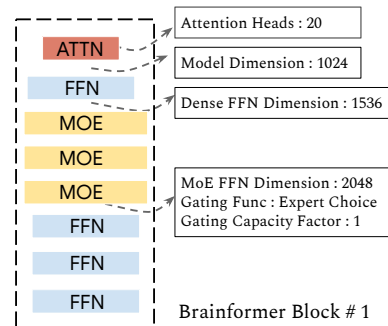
ATTN
FFN
MOE
MOE
MOE
FFN
FFN
FFN

Attention Heads : 20

Model Dimension : 1024

Dense FFN Dimension : 1536

MoE FFN Dimension : 2048
Gating Func : Expert Choice
Gating Capacity Factor : 1

Brainformer Block # 1